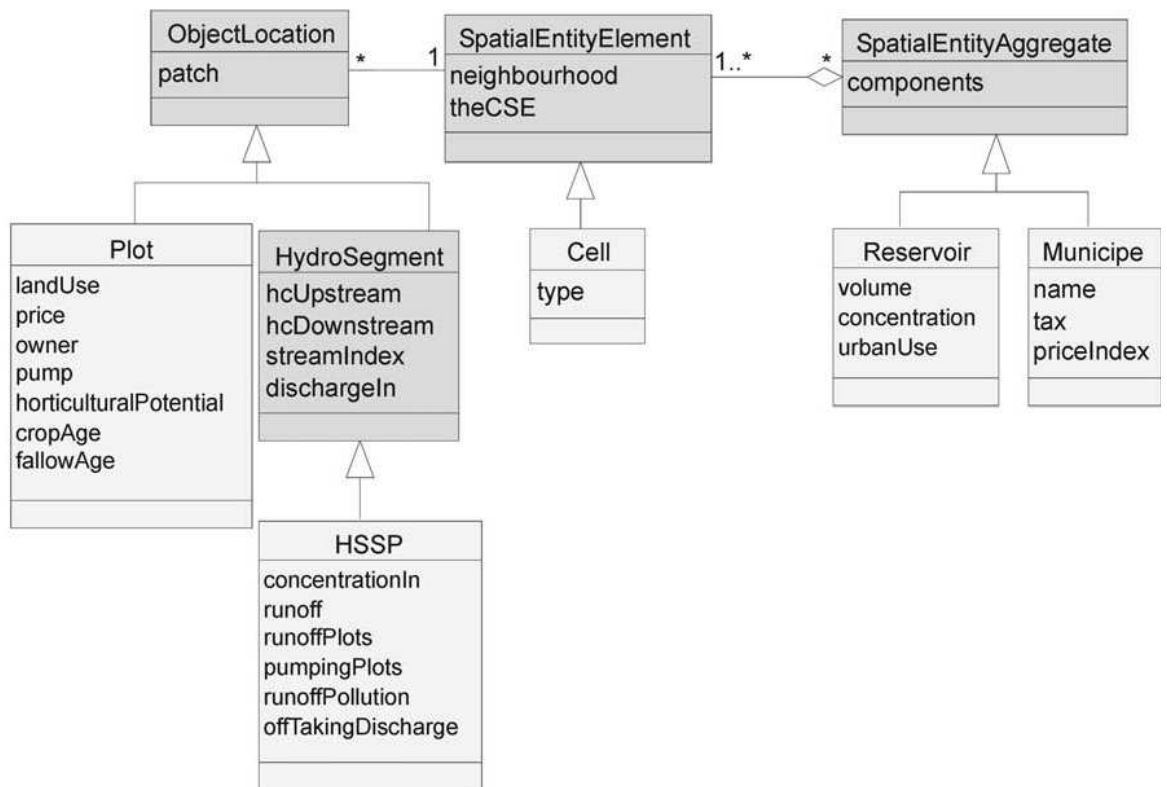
ObjectLocation
patch

*

1

SpatialEntityElement
neighbourhood
theCSE

1..*

*

SpatialEntityAggregate
components

Plot
landUse
price
owner
pump
horticulturalPotential
cropAge
fallowAge

HydroSegment
hcUpstream
hcDownstream
streamIndex
dischargeIn

Cell
type

Reservoir
volume
concentration
urbanUse

Municipe
name
tax
priceIndex

HSSP
concentrationIn
runoff
runoffPlots
pumpingPlots
runoffPollution
offTakingDischarge